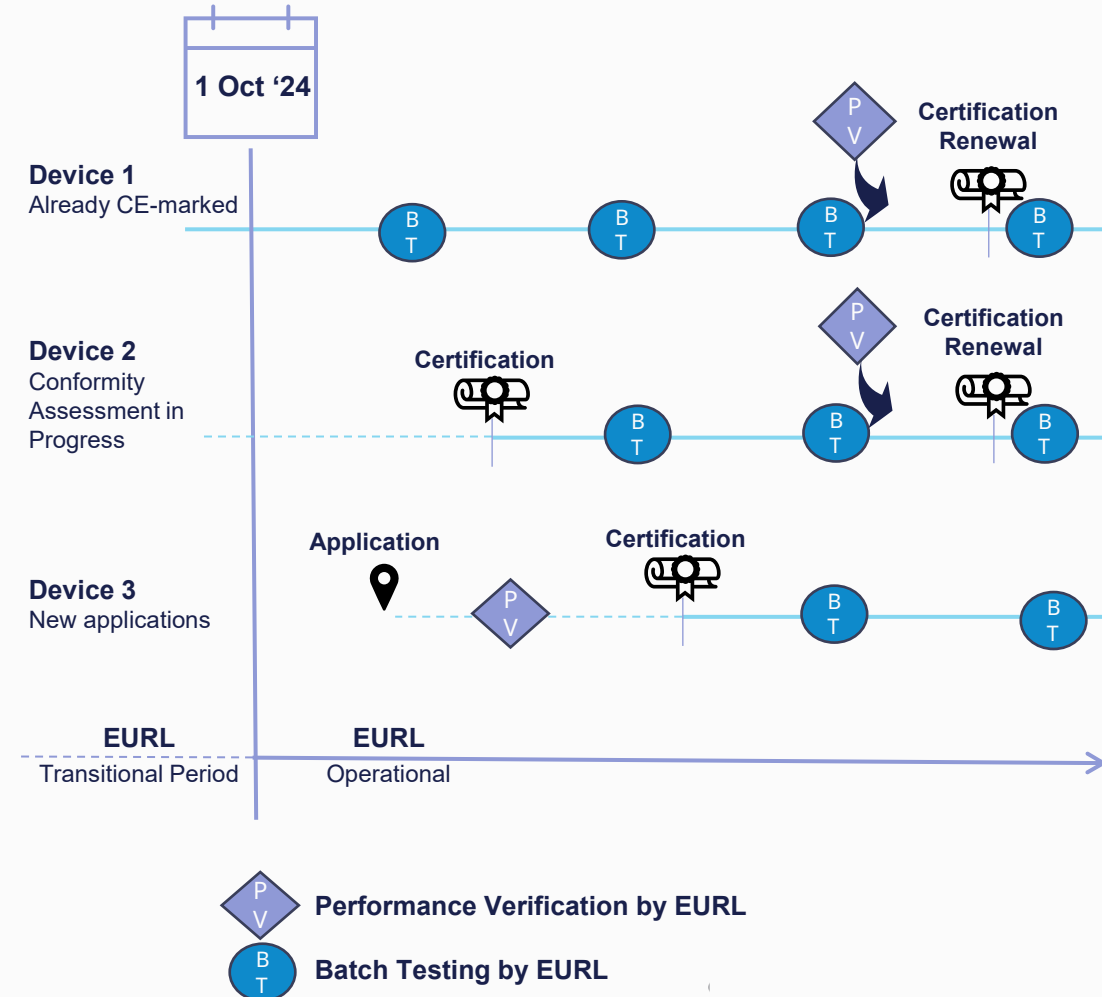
1 Oct ‘24

Device 1
Already CE-marked

P
V

Certification Renewal

B
T

B
T

B
T

B
T

Device 2
Conformity Assessment in Progress

Certification

P
V

Certification Renewal

B
T

B
T

B
T

Device 3
New applications

Application

P
V

Certification

B
T

B
T

EURL
Transitional Period

EURL
Operational

P
V
Performance Verification by EURL

B
T
Batch Testing by EURL